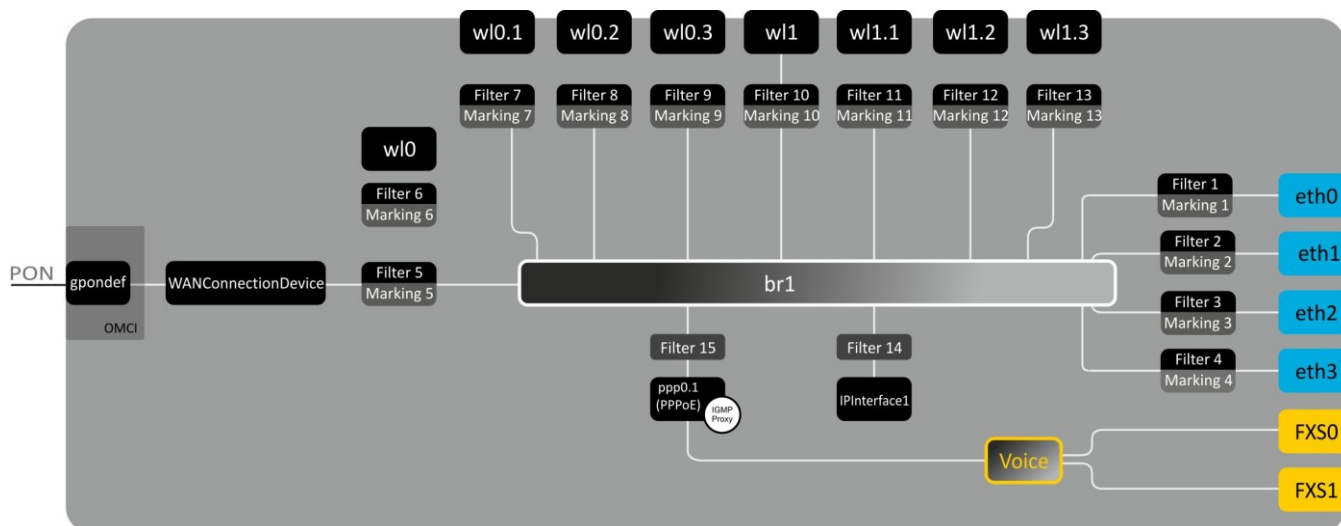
wl0.1 wl0.2 wl0.3 wl1 wl1.1 wl1.2 wl1.3

Filter 7
Marking 7
Filter 8
Marking 8
Filter 9
Marking 9
Filter 10
Marking 10
Filter 11
Marking 11
Filter 12
Marking 12
Filter 13
Marking 13

wl0
Filter 6
Marking 6

Filter 1
Marking 1
eth0
Filter 2
Marking 2
eth1
Filter 3
Marking 3
eth2
Filter 4
Marking 4
eth3

PON
gpondef
OMCI
WANConnectionDevice
Filter 5
Marking 5
br1

Filter 15
ppp0.1
(PPPoE)
IGMP
Proxy
Filter 14
IPInterface1

Voice
FXS0
FXS1